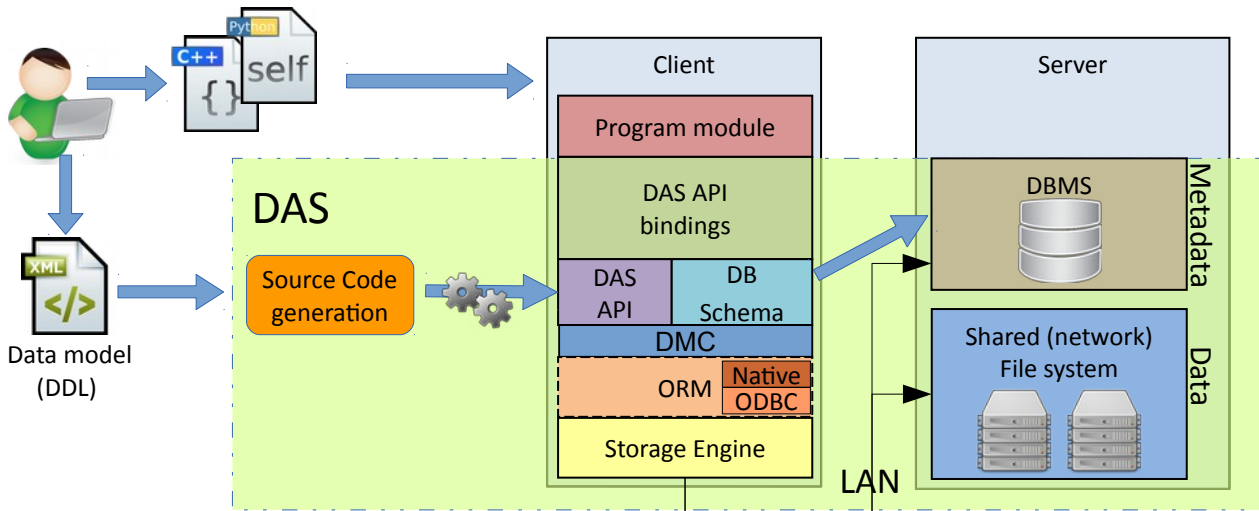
Python
C++
self
{ }
Client
Server
Program module
DAS
DAS API bindings
DBMS
Metadata
XML
Source Code generation
DAS API
DB Schema
DMC
Shared (network) File system
Data
Data model (DDL)
ORM
Native
ODBC
Storage Engine
LAN